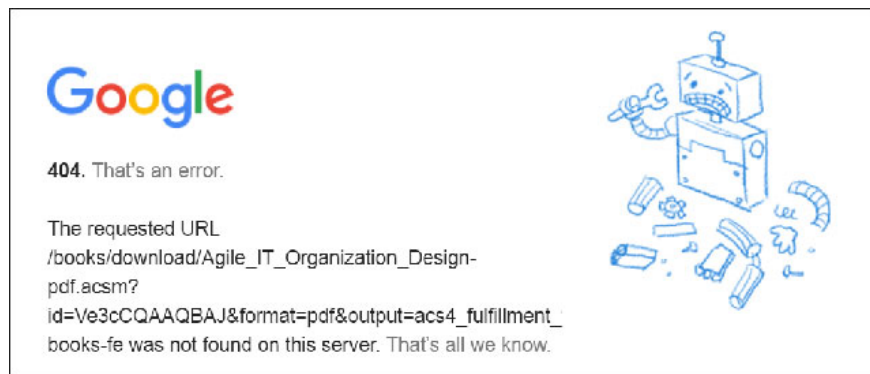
Google

404. That's an error.

The requested URL /books/download/Agile_IT_Organization_Design-pdf.acsm?id=Ve3cCQAAQBAJ&format=pdf&output=acs4_fulfillment_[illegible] books-fe was not found on this server. That's all we know.